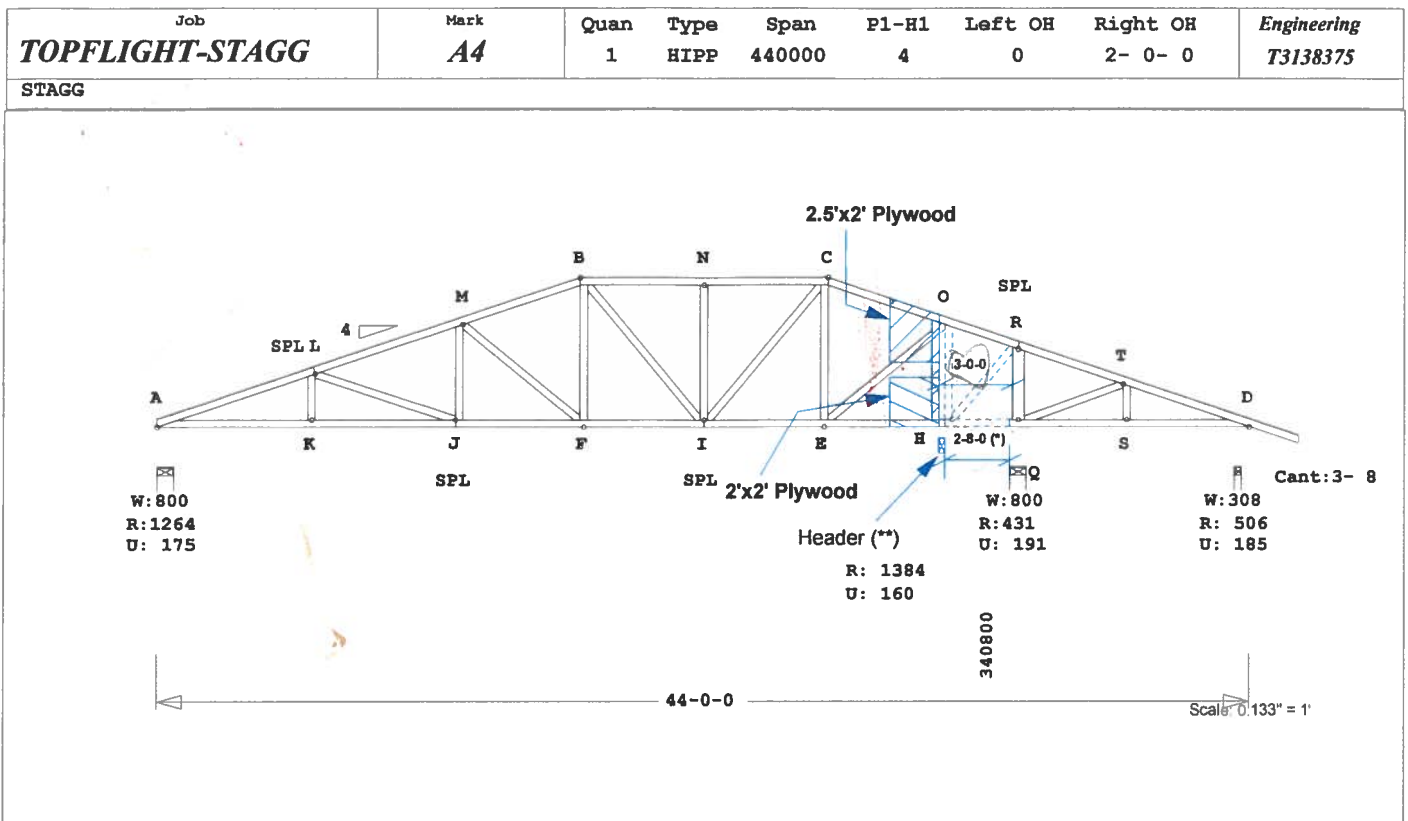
| Job | Mark | Quan | Type | Span | P1-H1 | Left OH | Right OH | Engineering |
|---|---|---|---|---|---|---|---|---|
| TOPFLIGHT-STAGG | A4 | 1 | HIPP | 440000 | 4 | 0 | 2- 0- 0 | T3138375 |

STAGG

2.5'x2' Plywood

B N C O SPL R

M

4

SPL L

T

A D

3-0-0

K J F I E H 2-8-0 (*) S

Q

W:800 R:1264 U: 175

SPL

SPL 2'x2' Plywood

Header (**)

R: 1384 U: 160

W:800 R:431 U: 191

W:308 R: 506 U: 185

Cant:3- 8

340800

44-0-0

Scale: 0.133" = 1'